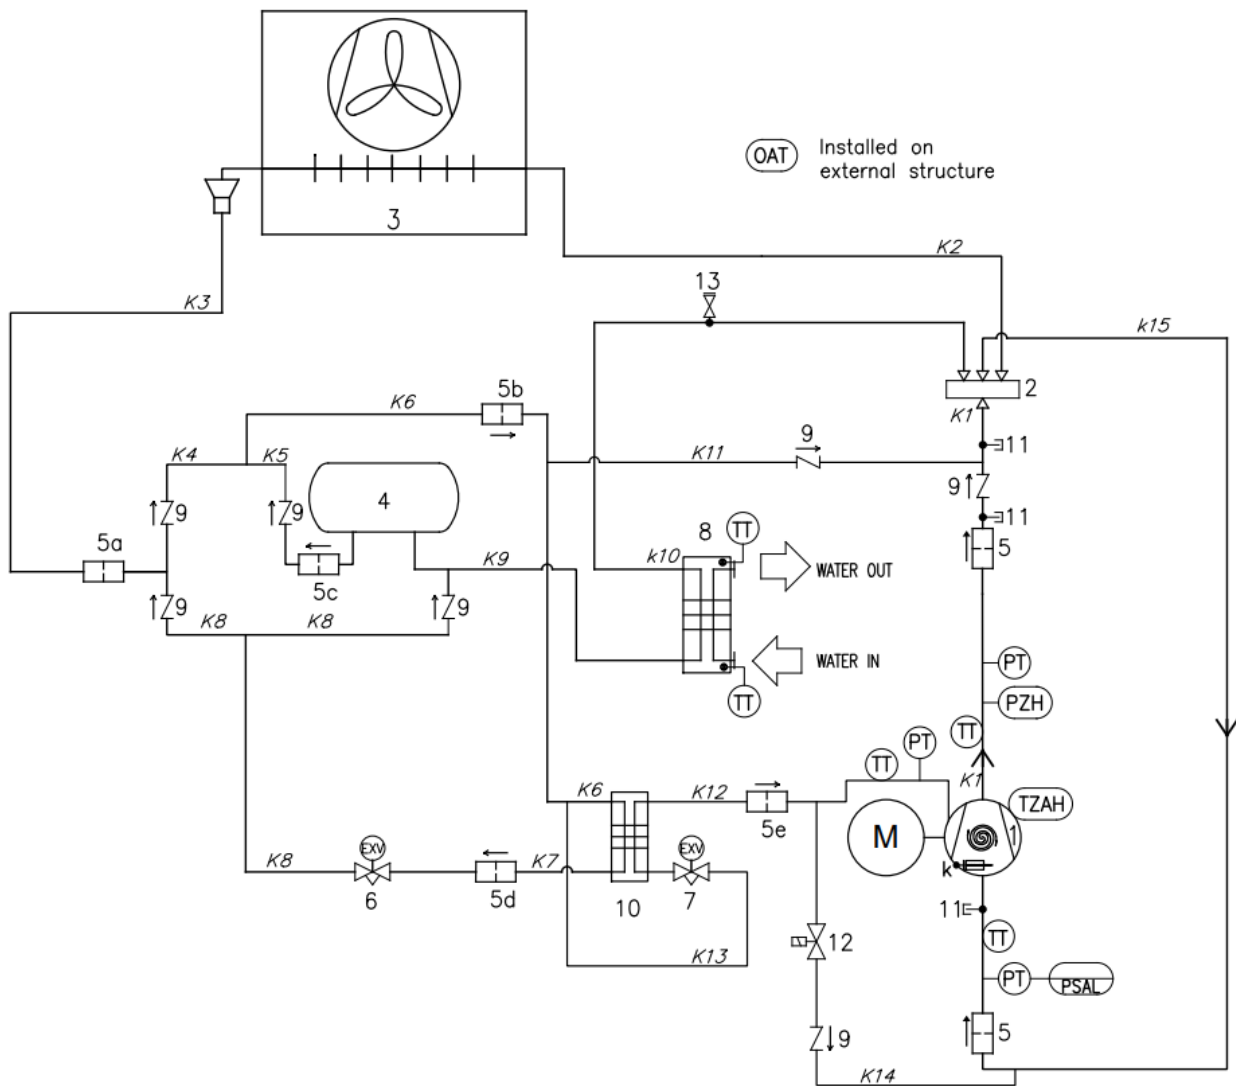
OAT Installed on external structure

3

K2

K3

13

k15

2

K1

11

9

K11

K6

5b

K4

K5

4

9

9

11

5a

5c

5

K9

8

TT

k10

WATER OUT

9

K8

K8

9

WATER IN

TT

PT

PZH

TT

PT

TT

TT

K1

TZAH

K6

K12

5e

M

1

k

EXV

EXV

K8

6

5d

K7

10

7

11

TT

12

K13

PT

PSAL

9

5

K14